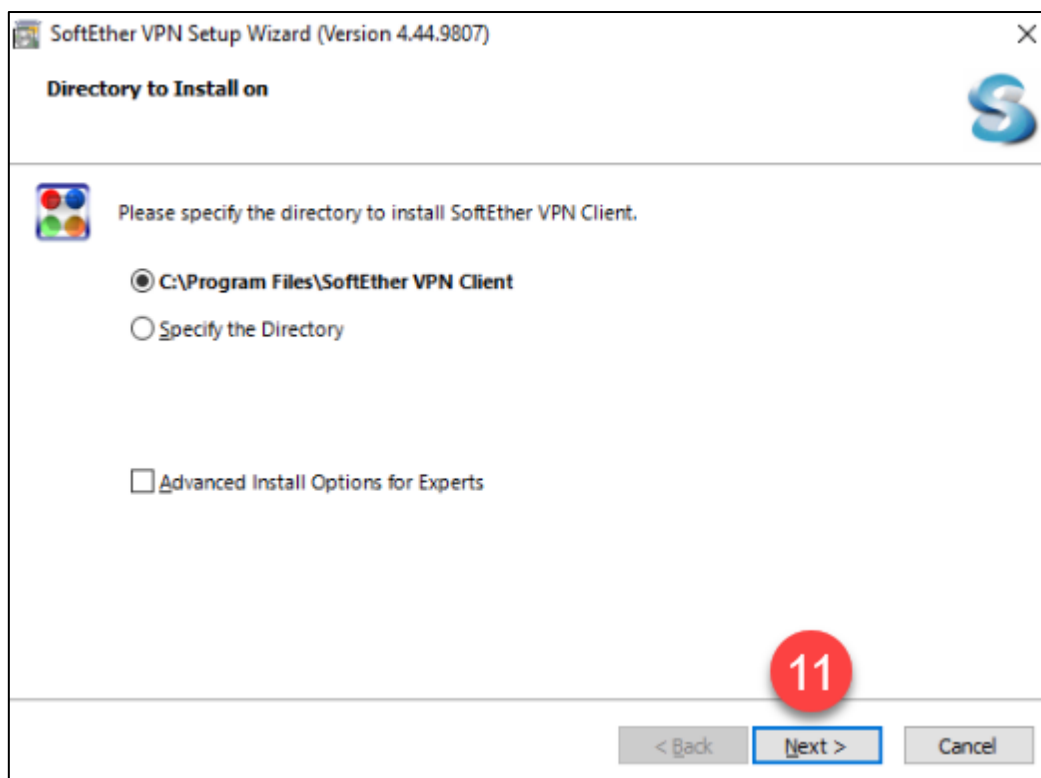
SoftEther VPN Setup Wizard (Version 4.44.9807)

×

Directory to Install on

Please specify the directory to install SoftEther VPN Client.

C:\Program Files\SoftEther VPN Client

Specify the Directory

Advanced Install Options for Experts

11

< Back

Next >

Cancel